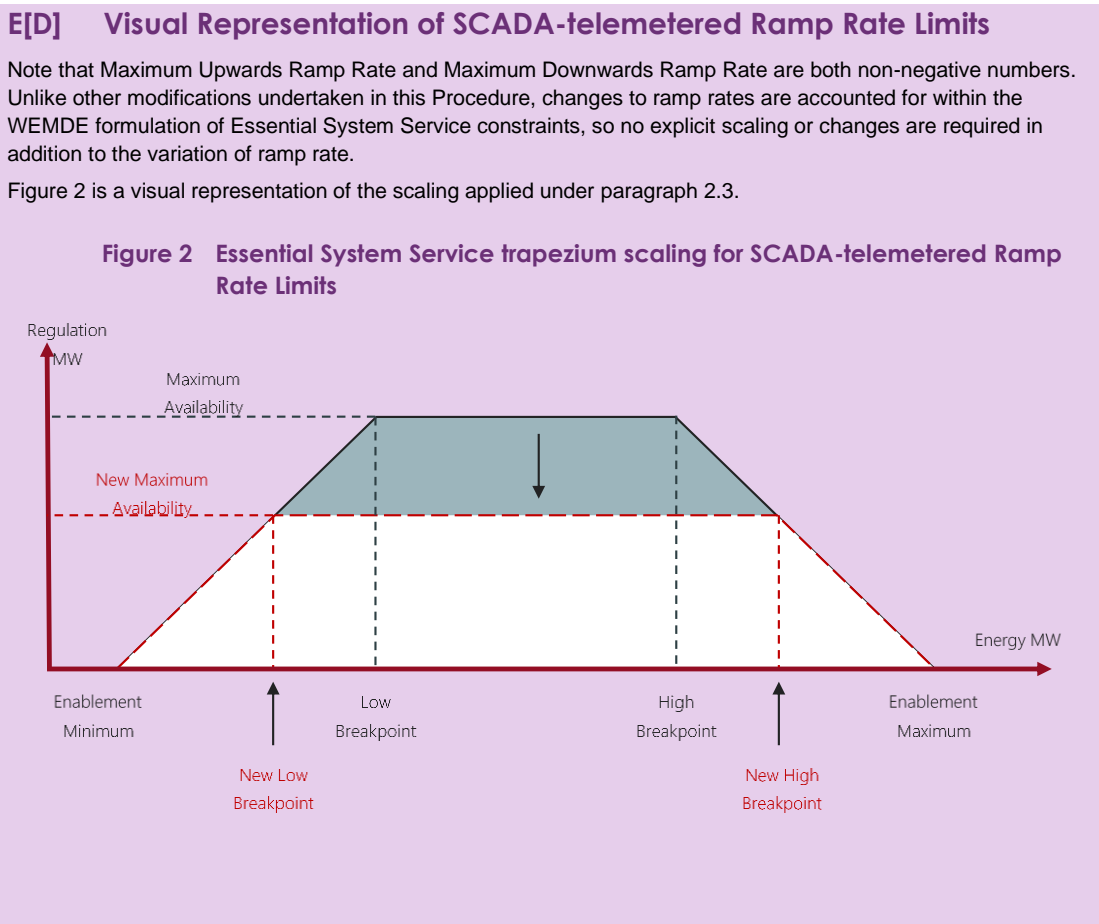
E[D] Visual Representation of SCADA-telemetered Ramp Rate Limits

Note that Maximum Upwards Ramp Rate and Maximum Downwards Ramp Rate are both non-negative numbers. Unlike other modifications undertaken in this Procedure, changes to ramp rates are accounted for within the WEMDE formulation of Essential System Service constraints, so no explicit scaling or changes are required in addition to the variation of ramp rate.

Figure 2 is a visual representation of the scaling applied under paragraph 2.3.

Figure 2 Essential System Service trapezium scaling for SCADA-telemetered Ramp Rate Limits

Regulation MW

Maximum Availability

New Maximum Availability

Energy MW

Enablement Minimum

Low Breakpoint

High Breakpoint

Enablement Maximum

New Low Breakpoint

New High Breakpoint